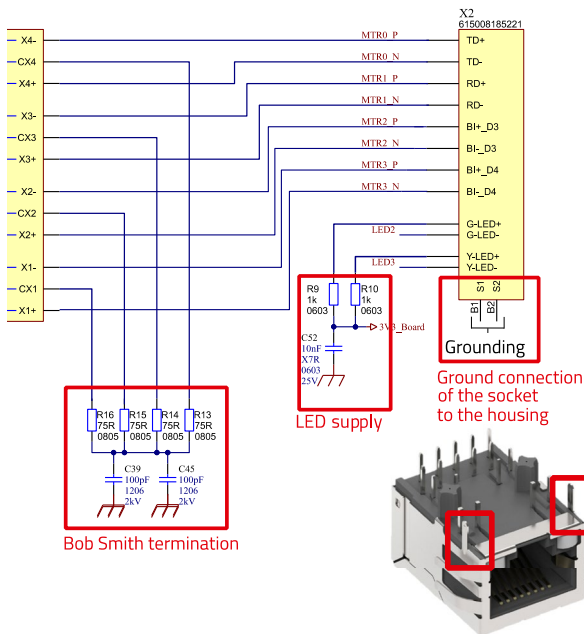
X2
615008185221

X4-
CX4
X4+
X3-
CX3
X3+
X2-
CX2
X2+
X1-
CX1
X1+

MTR0_P
MTR0_N
MTR1_P
MTR1_N
MTR2_P
MTR2_N
MTR3_P
MTR3_N

TD+
TD-
RD+
RD-
BI+_D3
BI-_D3
BI+_D4
BI-_D4

LED2
G-LED+
G-LED-
LED3
Y-LED+
Y-LED-

S1
S2
B1
B2

Grounding

Ground connection of the socket to the housing

R9
1k
0603
R10
1k
0603
3V3_Board
C52
10nF
X7R
0603
25V

LED supply

R16
75R
0805
R15
75R
0805
R14
75R
0805
R13
75R
0805

C39
100pF
1206
2kV
C45
100pF
1206
2kV

Bob Smith termination